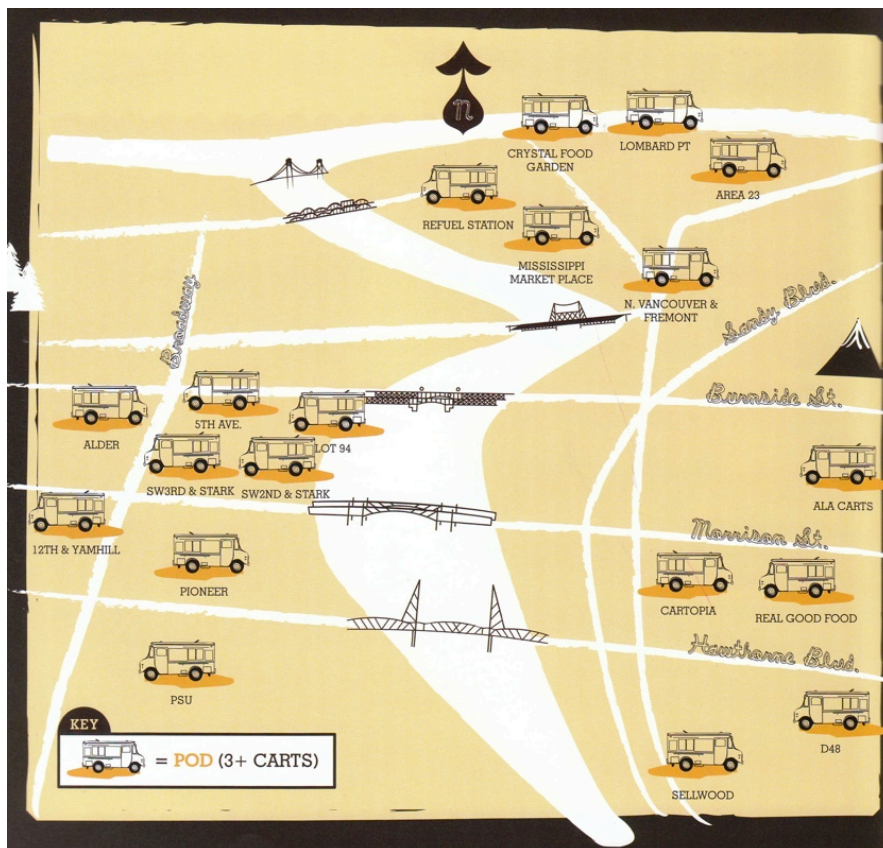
n

CRYSTAL FOOD GARDEN

LOMBARD PT

AREA 23

REFUEL STATION

MISSISSIPPI MARKET PLACE

N. VANCOUVER & FREMONT

Broadway

Sandy Blvd.

Burnside St.

ALDER

5TH AVE.

LOT 94

SW3RD & STARK

SW2ND & STARK

ALA CARTS

12TH & YAMHILL

Morrison St.

PIONEER

CARTOPIA

REAL GOOD FOOD

Hawthorne Blvd.

PSU

D48

SELLWOOD

KEY

= POD (3+ CARTS)